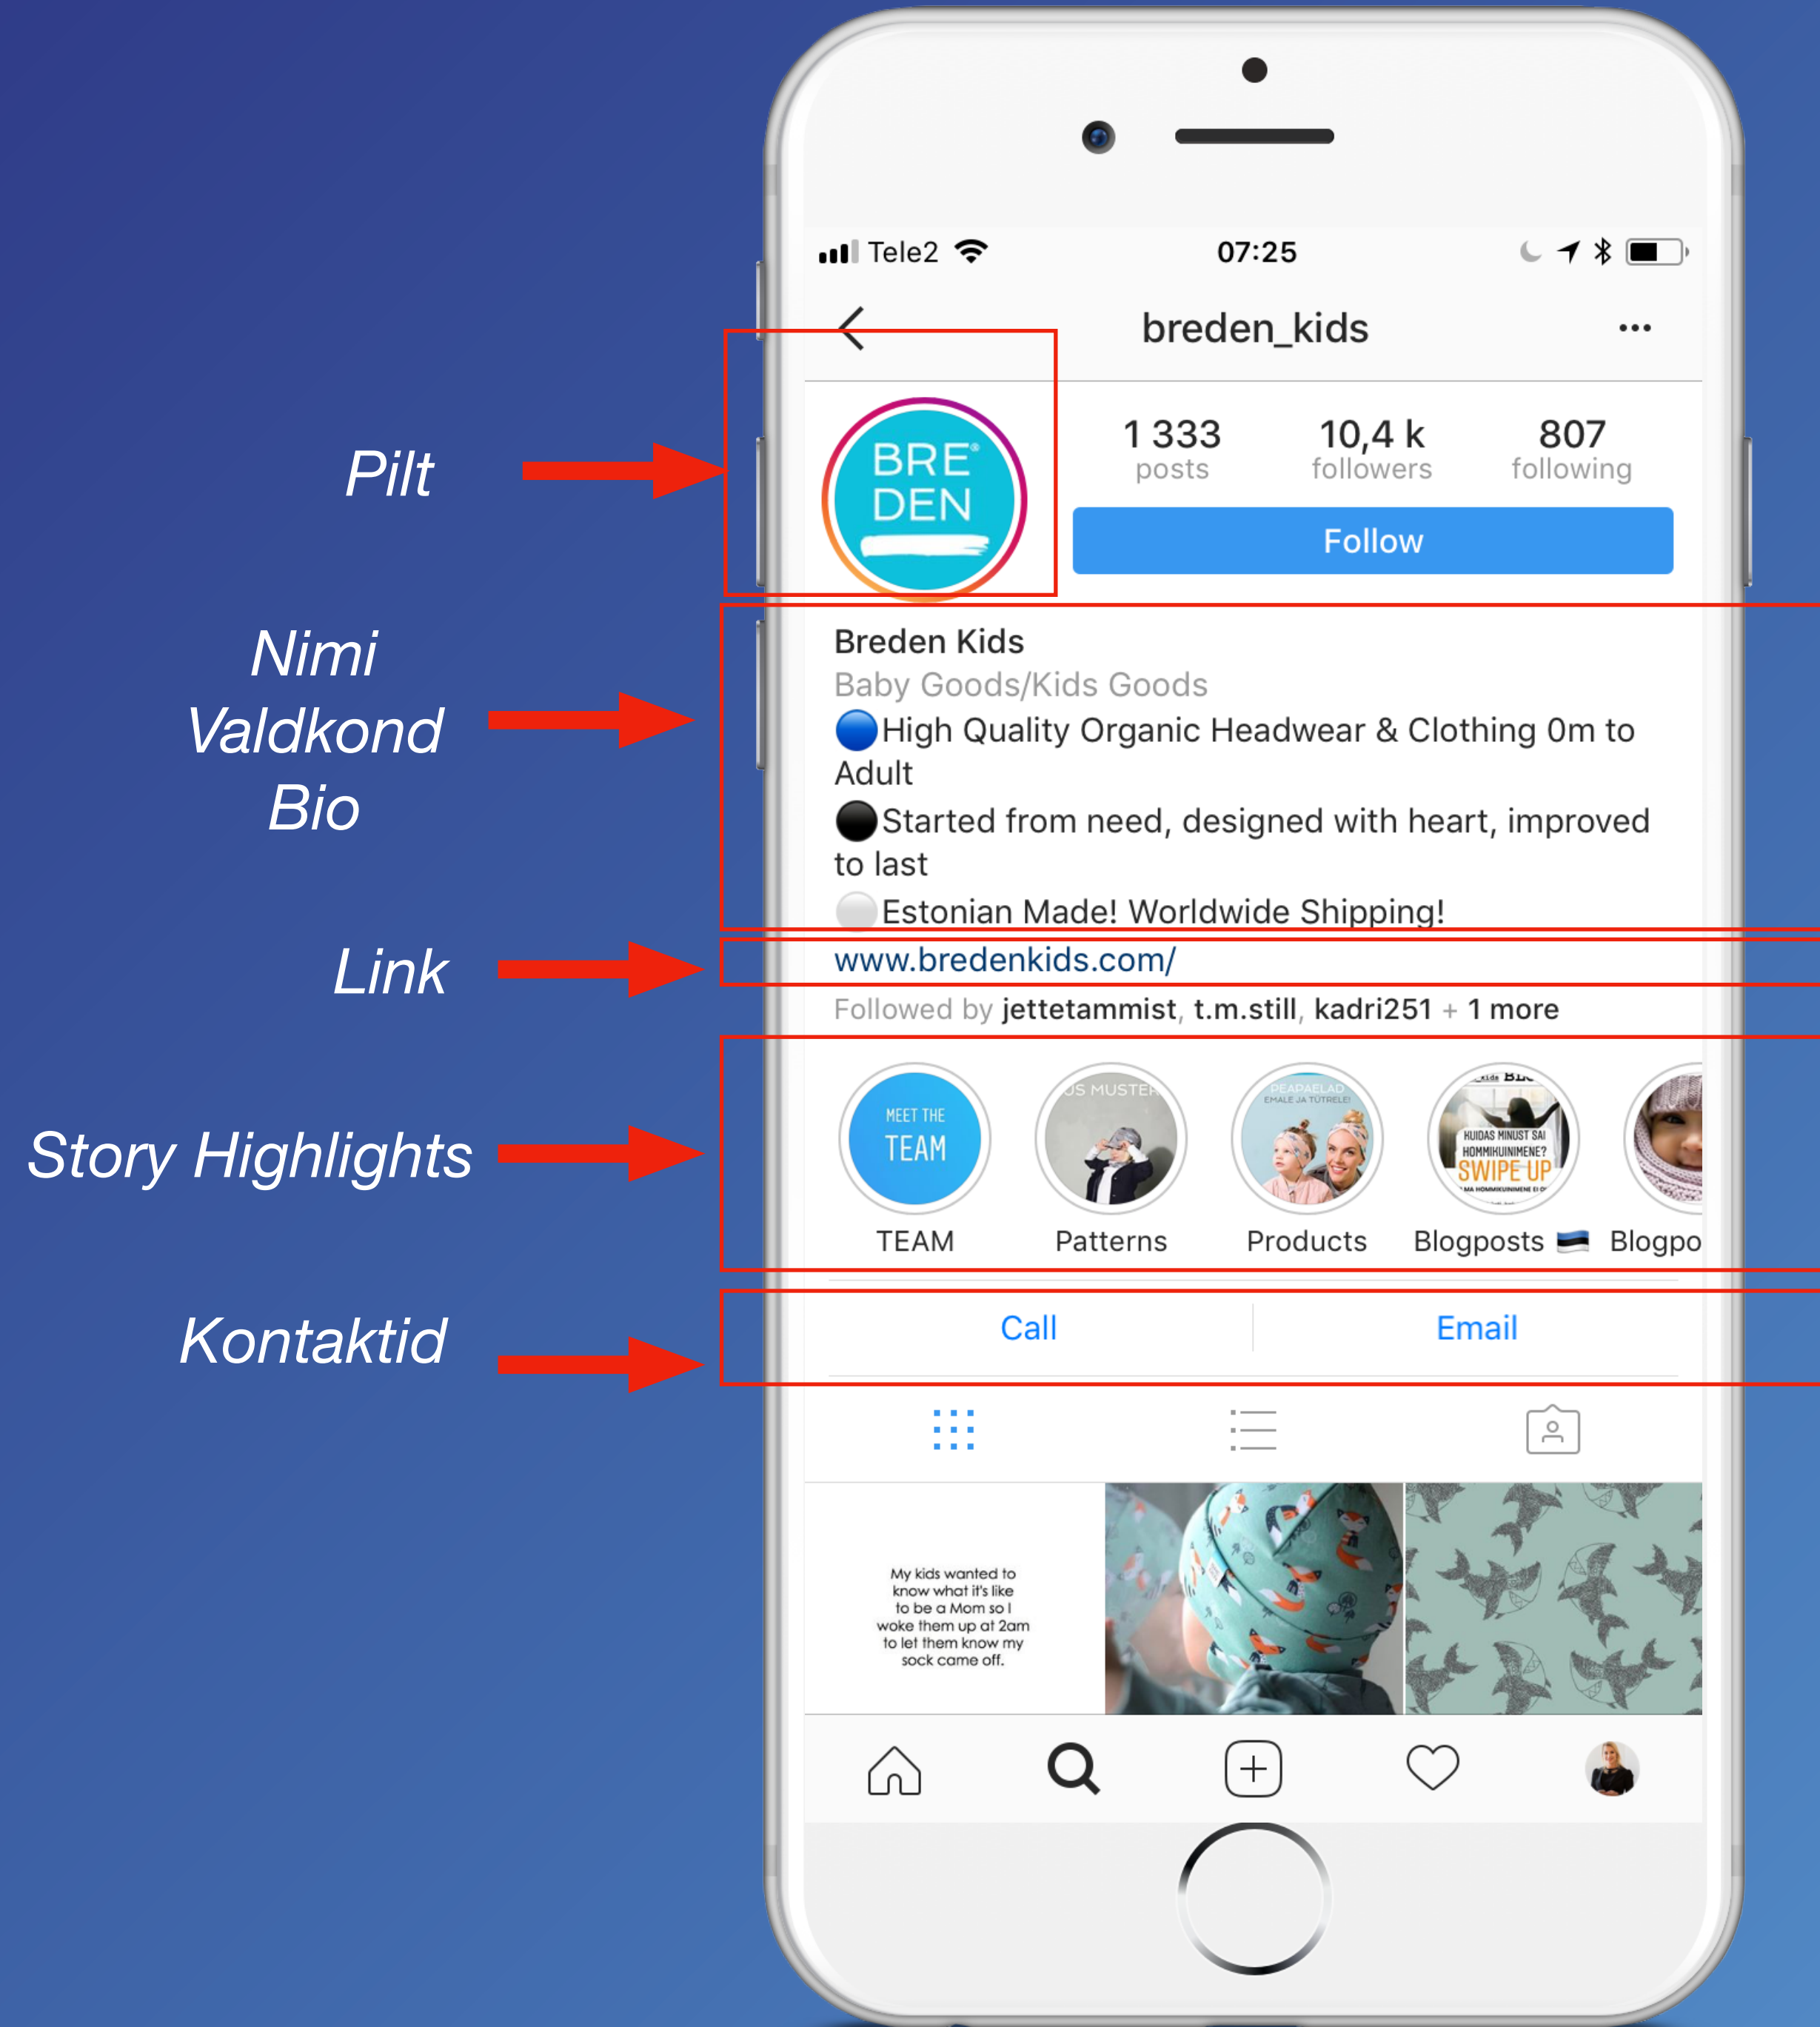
Pilt

Nimi
Valdkond
Bio

Link

Story Highlights

Kontaktid

Tele2 07:25

breden_kids

BRE DEN

1 333 posts
10,4 k followers
807 following

Follow

Breden Kids
Baby Goods/Kids Goods
🔵High Quality Organic Headwear & Clothing 0m to Adult
⚫Started from need, designed with heart, improved to last
⚪Estonian Made! Worldwide Shipping!
www.bredenkids.com/
Followed by jettetammist, t.m.still, kadri251 + 1 more

MEET THE TEAM
TEAM
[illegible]US MUSTER
Patterns
PEAPAELAD EMALE JA TÜTRELE!
Products
HUIDAS MINUST SAI HOMMIKUINIMENE? SWIPE UP
Blogposts 🇪🇪
Blogpo

Call
Email

My kids wanted to know what it's like to be a Mom so I woke them up at 2am to let them know my sock came off.